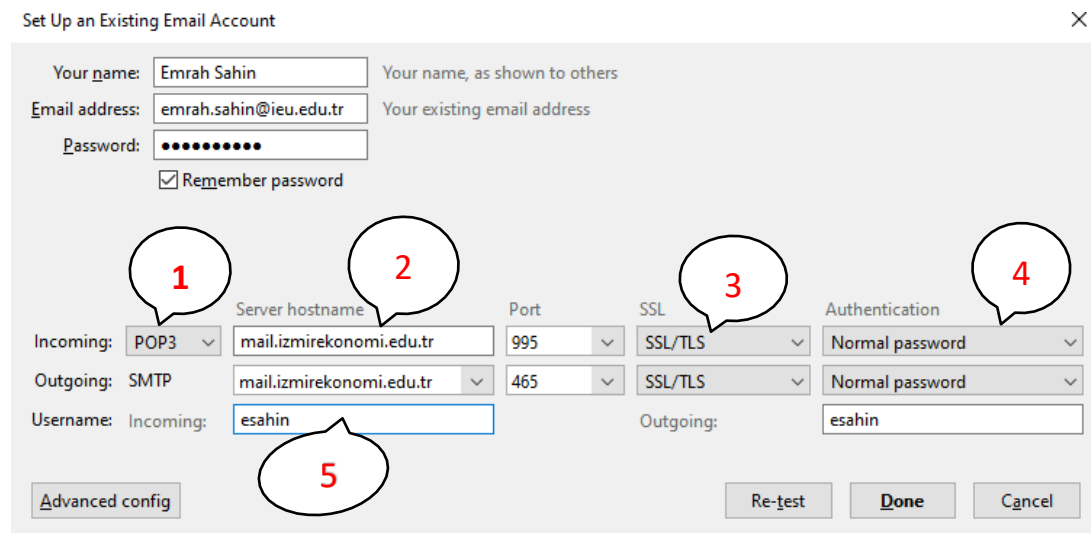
Set Up an Existing Email Account

Your name: Emrah Sahin Your name, as shown to others
Email address: emrah.sahin@ieu.edu.tr Your existing email address
Password: ●●●●●●●●●●
Remember password

1 2 3 4

| | | Server hostname | Port | SSL | Authentication |
|---|---|---|---|---|---|
| Incoming: | POP3 | mail.izmirekonomi.edu.tr | 995 | SSL/TLS | Normal password |
| Outgoing: | SMTP | mail.izmirekonomi.edu.tr | 465 | SSL/TLS | Normal password |
| Username: | Incoming: | esahin | | Outgoing: | esahin |

5

Advanced config Re-test Done Cancel